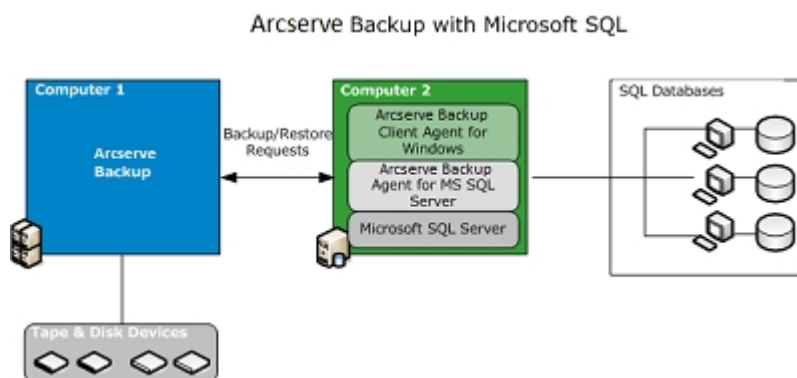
Arcserve Backup with Microsoft SQL

Computer 1

Arcserve Backup

Backup/Restore Requests

Computer 2

Arcserve Backup Client Agent for Windows

Arcserve Backup Agent for MS SQL Server

Microsoft SQL Server

SQL Databases

Tape & Disk Devices